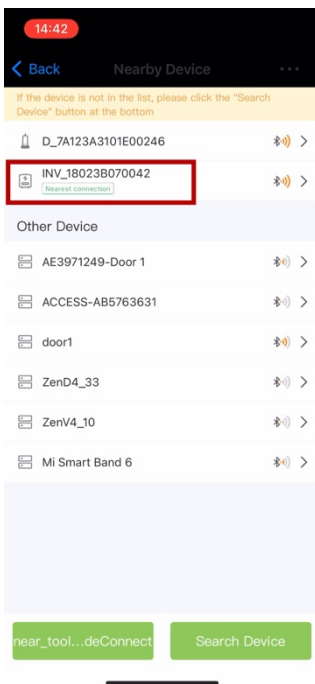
14:42

Back

Nearby Device

If the device is not in the list, please click the "Search Device" button at the bottom

D_7A123A3101E00246

INV_18023B070042
Nearest connection

Other Device

AE3971249-Door 1

ACCESS-AB5763631

door1

ZenD4_33

ZenV4_10

Mi Smart Band 6

near_tool...deConnect

Search Device